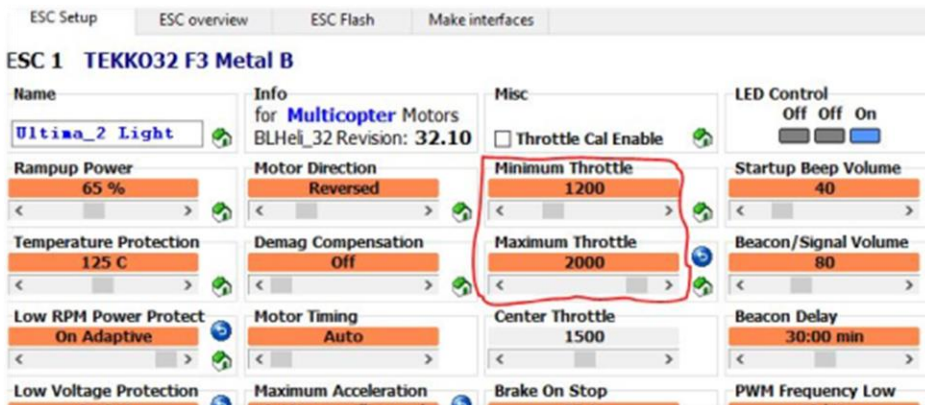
ESC Setup | ESC overview | ESC Flash | Make interfaces

ESC 1 TEKKO32 F3 Metal B

Name
Ultima_2 Light

Info
for Multicopter Motors
BLHeli_32 Revision: 32.10

Misc
Throttle Cal Enable

LED Control
Off Off On

Rampup Power
65 %

Motor Direction
Reversed

Minimum Throttle
1200

Startup Beep Volume
40

Temperature Protection
125 C

Demag Compensation
Off

Maximum Throttle
2000

Beacon/Signal Volume
80

Low RPM Power Protect
On Adaptive

Motor Timing
Auto

Center Throttle
1500

Beacon Delay
30:00 min

Low Voltage Protection

Maximum Acceleration

Brake On Stop

PWM Frequency Low